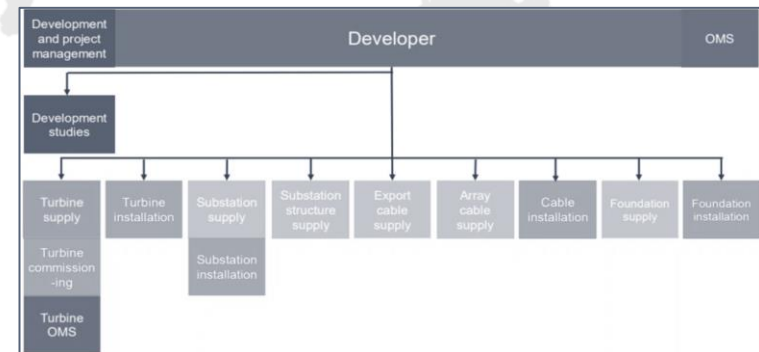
Development and project management

Developer

OMS

Development studies

Turbine supply

Turbine commission -ing

Turbine OMS

Turbine installation

Substation supply

Substation installation

Substation structure supply

Export cable supply

Array cable supply

Cable installation

Foundation supply

Foundation installation